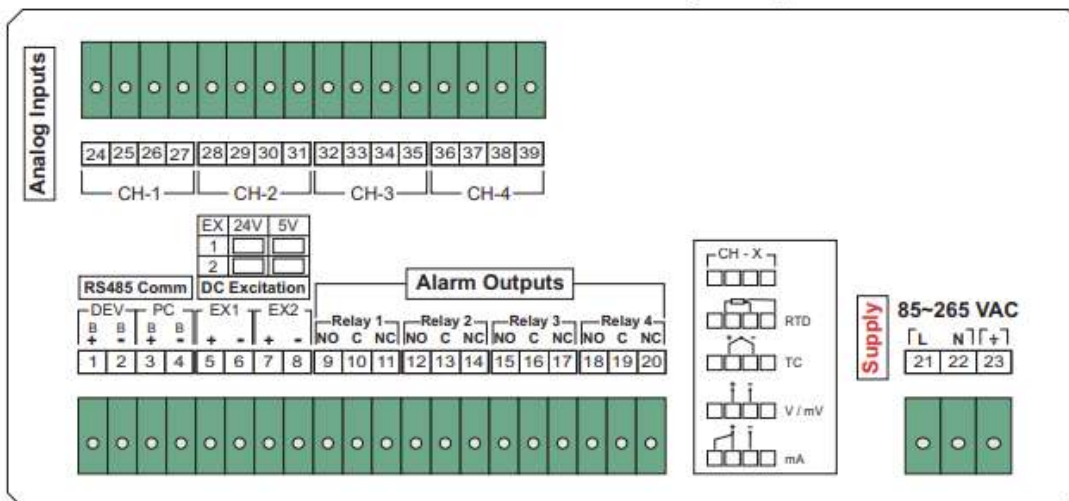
Analog Inputs

| 24 | 25 | 26 | 27 | 28 | 29 | 30 | 31 | 32 | 33 | 34 | 35 | 36 | 37 | 38 | 39 |
|---|---|---|---|---|---|---|---|---|---|---|---|---|---|---|---|

CH-1 CH-2 CH-3 CH-4

| EX | 24V | 5V |
|---|---|---|
| 1 | | |
| 2 | | |

RS485 Comm DC Excitation

Alarm Outputs

DEV PC EX1 EX2 Relay 1 Relay 2 Relay 3 Relay 4

B + B - B + B - + - + - NO C NC NO C NC NO C NC NO C NC

| 1 | 2 | 3 | 4 | 5 | 6 | 7 | 8 | 9 | 10 | 11 | 12 | 13 | 14 | 15 | 16 | 17 | 18 | 19 | 20 |
|---|---|---|---|---|---|---|---|---|---|---|---|---|---|---|---|---|---|---|---|

CH - X

RTD

TC

V / mV

mA

Supply

85~265 VAC

L N +

| 21 | 22 | 23 |
|---|---|---|